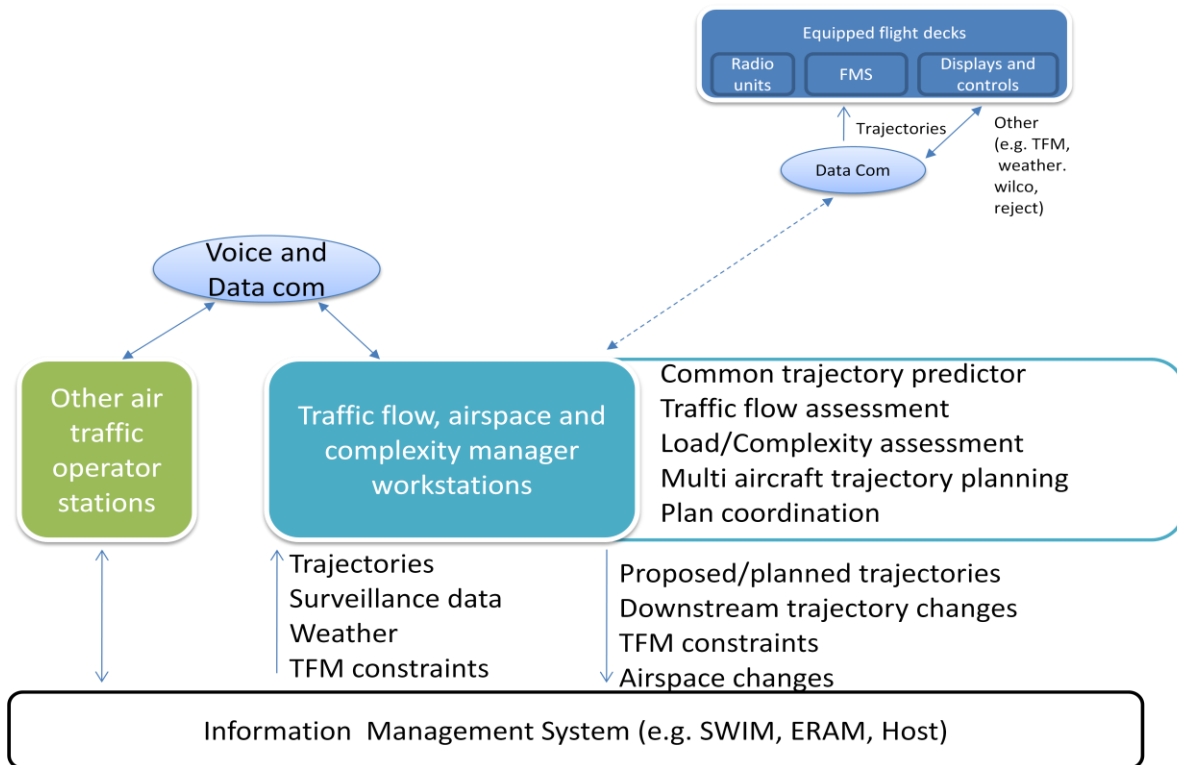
Equipped flight decks

Radio units

FMS

Displays and controls

Trajectories

Other (e.g. TFM, weather. wilco, reject)

Data Com

Voice and Data com

Other air traffic operator stations

Traffic flow, airspace and complexity manager workstations

Common trajectory predictor
Traffic flow assessment
Load/Complexity assessment
Multi aircraft trajectory planning
Plan coordination

Trajectories
Surveillance data
Weather
TFM constraints

Proposed/planned trajectories
Downstream trajectory changes
TFM constraints
Airspace changes

Information Management System (e.g. SWIM, ERAM, Host)